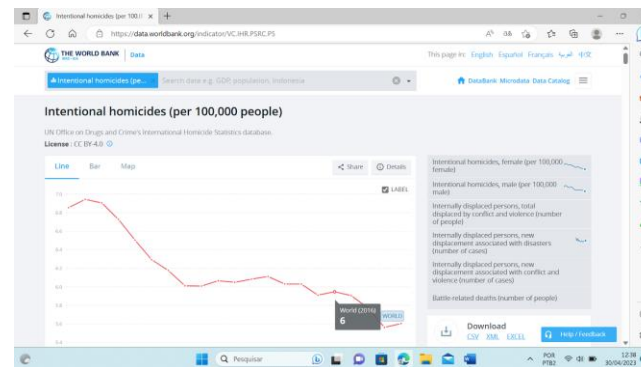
Intentional homicides (per 100,0 ×  +

https://data.worldbank.org/indicator/VC.IHR.PSRC.P5

THE WORLD BANK | Data

This page in: English Español Français العربية 中文

Intentional homicides (pe...   Search data e.g. GDP, population, Indonesia

DataBank Microdata Data Catalog

Intentional homicides (per 100,000 people)

UN Office on Drugs and Crime's International Homicide Statistics database.

License : CC BY-4.0

Line   Bar   Map

Share   Details

LABEL

7.0
6.8
6.6
6.4
6.2
6.0
5.8
5.6
5.4

World (2016)
6

WORLD

Intentional homicides, female (per 100,000 female)

Intentional homicides, male (per 100,000 male)

Internally displaced persons, total displaced by conflict and violence (number of people)

Internally displaced persons, new displacement associated with disasters (number of cases)

Internally displaced persons, new displacement associated with conflict and violence (number of cases)

Battle-related deaths (number of people)

Download
CSV   XML   EXCEL

Help / Feedback

Pesquisar

POR PTB2   12:38 30/04/2023